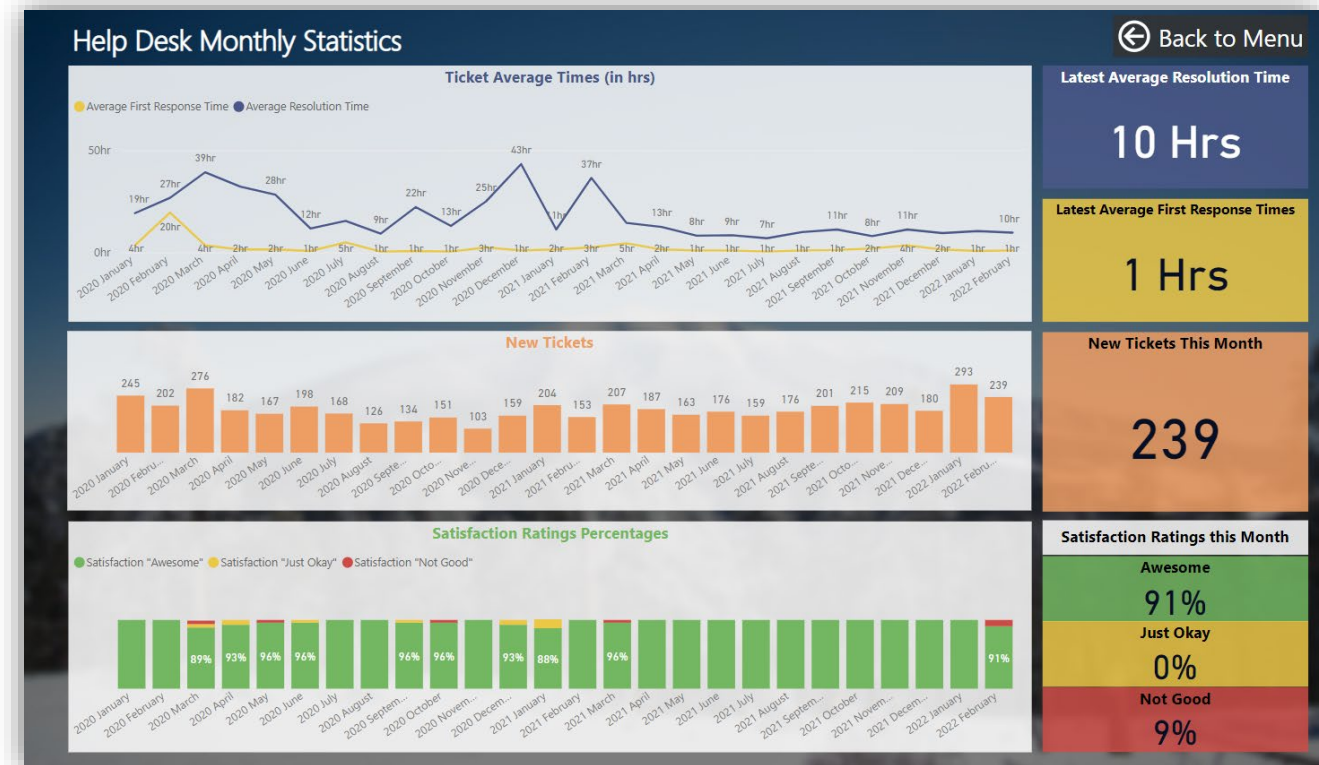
Help Desk Monthly Statistics

Back to Menu

Ticket Average Times (in hrs)

Average First Response Time  Average Resolution Time

50hr
0hr

19hr 27hr 39hr 28hr 12hr 9hr 22hr 13hr 25hr 43hr 1hr 37hr 13hr 8hr 9hr 7hr 11hr 8hr 11hr 10hr

4hr 20hr 4hr 2hr 2hr 1hr 5hr 1hr 1hr 1hr 3hr 1hr 2hr 3hr 5hr 2hr 1hr 1hr 1hr 1hr 1hr 2hr 4hr 2hr 1hr 1hr

2020 January 2020 February 2020 March 2020 April 2020 May 2020 June 2020 July 2020 August 2020 September 2020 October 2020 November 2020 December 2021 January 2021 February 2021 March 2021 April 2021 May 2021 June 2021 July 2021 August 2021 September 2021 October 2021 November 2021 December 2022 January 2022 February

Latest Average Resolution Time

10 Hrs

Latest Average First Response Times

1 Hrs

New Tickets

245 202 276 182 167 198 168 126 134 151 103 159 204 153 207 187 163 176 159 176 201 215 209 180 293 239

2020 January 2020 Febru... 2020 March 2020 April 2020 May 2020 June 2020 July 2020 August 2020 Septe... 2020 Octo... 2020 Nove... 2020 Dece... 2021 January 2021 Febru... 2021 March 2021 April 2021 May 2021 June 2021 July 2021 August 2021 Septe... 2021 Octo... 2021 Nove... 2021 Dece... 2022 January 2022 Febru...

New Tickets This Month

239

Satisfaction Ratings Percentages

Satisfaction "Awesome"  Satisfaction "Just Okay"  Satisfaction "Not Good"

89% 93% 96% 96% 96% 96% 93% 88% 96% 91%

2020 January 2020 February 2020 March 2020 April 2020 May 2020 June 2020 July 2020 August 2020 Septem... 2020 October 2020 Novem... 2020 Decem... 2021 January 2021 February 2021 March 2021 April 2021 May 2021 June 2021 July 2021 August 2021 Septem... 2021 October 2021 Novem... 2021 Decem... 2022 January 2022 February

Satisfaction Ratings this Month

Awesome
91%

Just Okay
0%

Not Good
9%